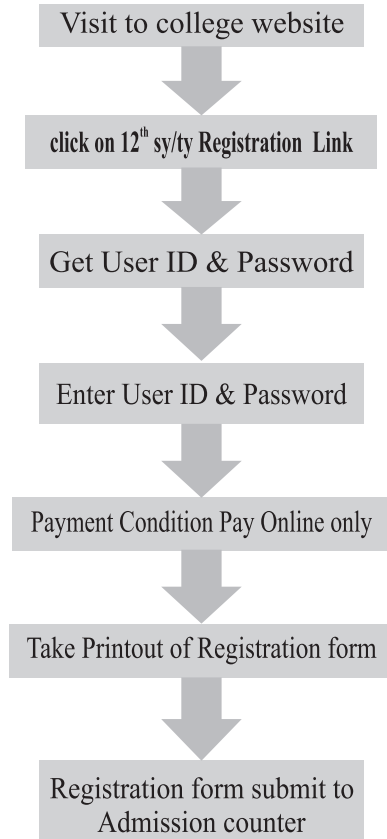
Visit to college website

click on 12$^{th}$ sy/ty Registration Link

Get User ID & Password

Enter User ID & Password

Payment Condition Pay Online only

Take Printout of Registration form

Registration form submit to Admission counter